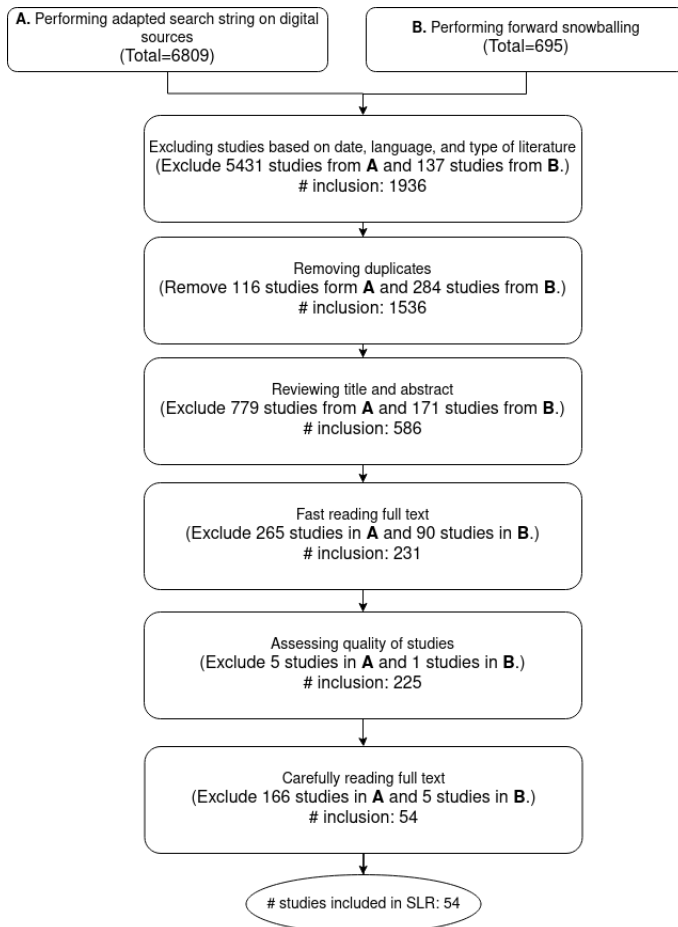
**A.** Performing adapted search string on digital sources
(Total=6809)

**B.** Performing forward snowballing
(Total=695)

Excluding studies based on date, language, and type of literature
(Exclude 5431 studies from **A** and 137 studies from **B**.)
# inclusion: 1936

Removing duplicates
(Remove 116 studies form **A** and 284 studies from **B**.)
# inclusion: 1536

Reviewing title and abstract
(Exclude 779 studies from **A** and 171 studies from **B**.)
# inclusion: 586

Fast reading full text
(Exclude 265 studies in **A** and 90 studies in **B**.)
# inclusion: 231

Assessing quality of studies
(Exclude 5 studies in **A** and 1 studies in **B**.)
# inclusion: 225

Carefully reading full text
(Exclude 166 studies in **A** and 5 studies in **B**.)
# inclusion: 54

# studies included in SLR: 54